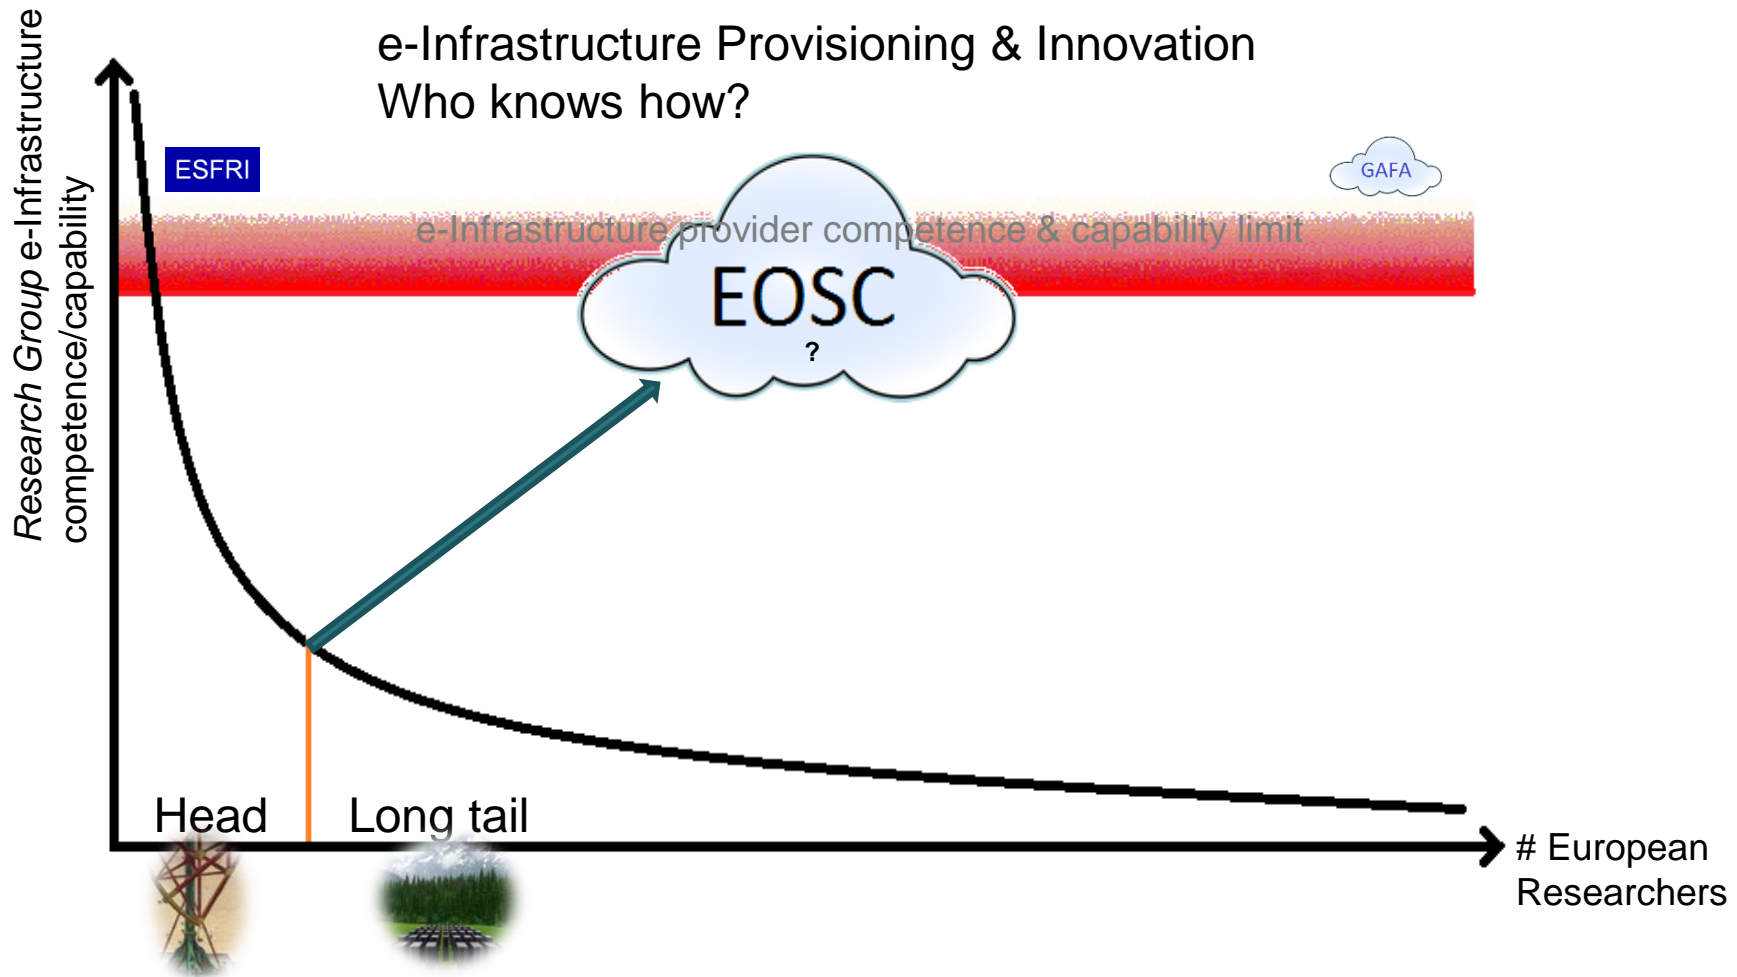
e-Infrastructure Provisioning & Innovation
Who knows how?

Research Group e-Infrastructure competence/capability

ESFRI

GAFA

e-Infrastructure provider competence & capability limit

EOSC
?

Head

Long tail

# European Researchers